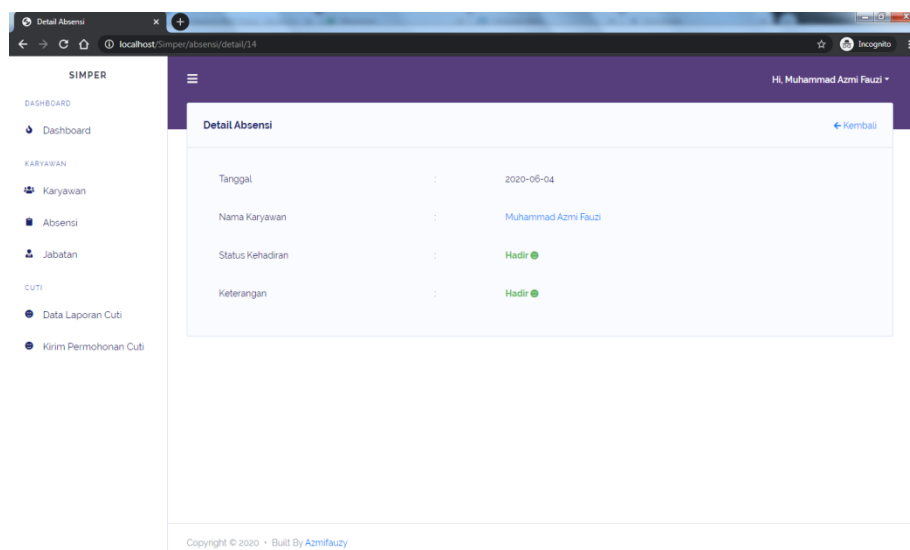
Detail Absensi

localhost/Simper/absensi/detail/14

Incognito

SIMPER

DASHBOARD

Dashboard

KARYAWAN

Karyawan

Absensi

Jabatan

CUTI

Data Laporan Cuti

Kirim Permohonan Cuti

Hi, Muhammad Azmi Fauzi

Detail Absensi

← Kembali

| | | |
|---|---|---|
| Tanggal | : | 2020-06-04 |
| Nama Karyawan | : | Muhammad Azmi Fauzi |
| Status Kehadiran | : | Hadir |
| Keterangan | : | Hadir |

Copyright © 2020 · Built By Azmifauzy